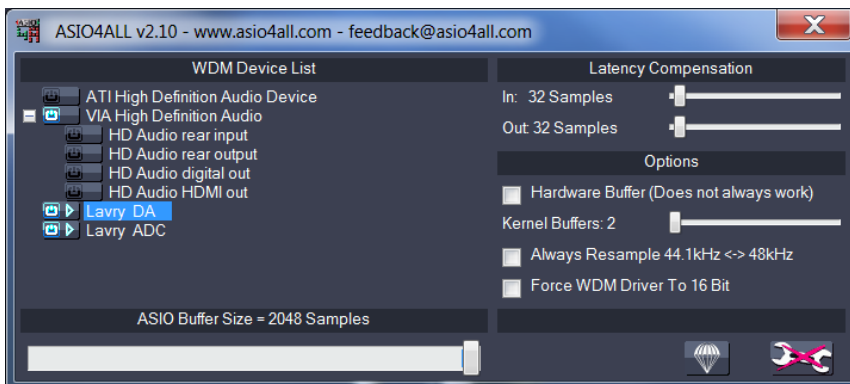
ASIO4ALL v2.10 - www.asio4all.com - feedback@asio4all.com

WDM Device List

ATI High Definition Audio Device
VIA High Definition Audio
HD Audio rear input
HD Audio rear output
HD Audio digital out
HD Audio HDMI out
Lavry DA
Lavry ADC

Latency Compensation

In: 32 Samples

Out 32 Samples

Options

Hardware Buffer (Does not always work)

Kernel Buffers: 2

Always Resample 44.1kHz <-> 48kHz

Force WDM Driver To 16 Bit

ASIO Buffer Size = 2048 Samples